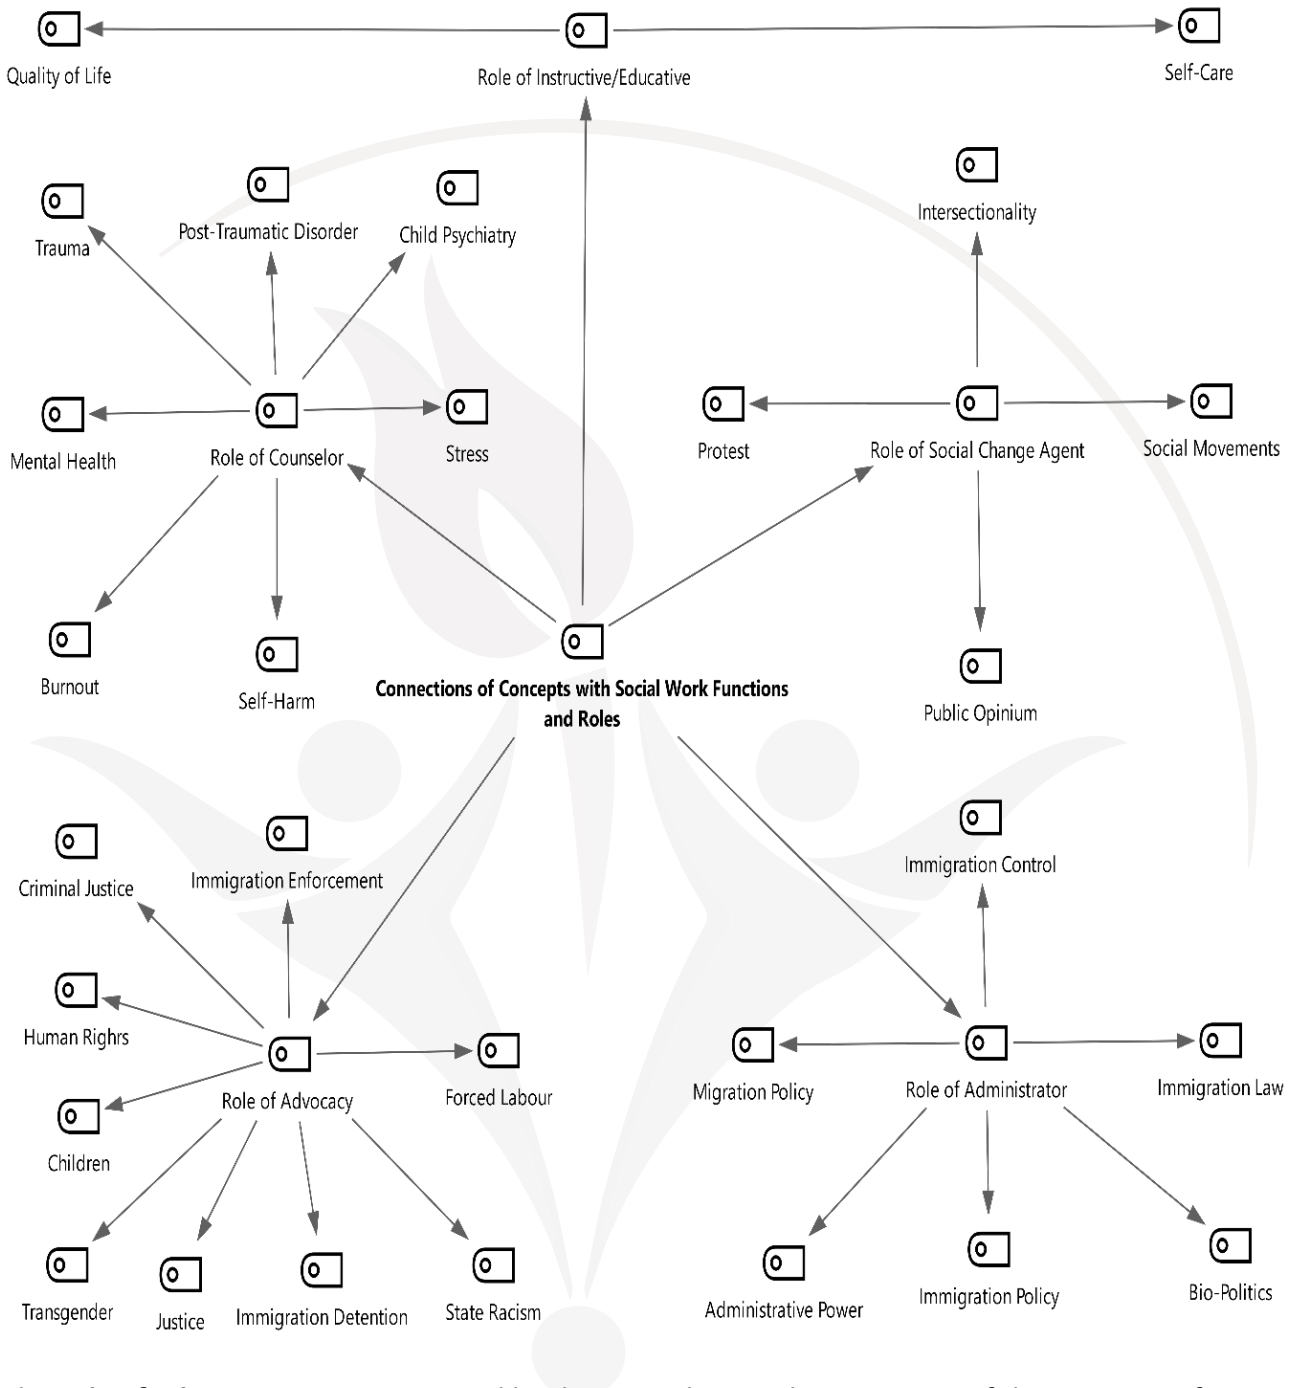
Quality of Life

Role of Instructive/Educative

Self-Care

Trauma

Post-Traumatic Disorder

Child Psychiatry

Intersectionality

Mental Health

Role of Counselor

Stress

Protest

Role of Social Change Agent

Social Movements

Burnout

Self-Harm

Connections of Concepts with Social Work Functions and Roles

Public Opinium

Criminal Justice

Immigration Enforcement

Immigration Control

Human Righrs

Role of Advocacy

Forced Labour

Migration Policy

Role of Administrator

Immigration Law

Children

Transgender

Justice

Immigration Detention

State Racism

Administrative Power

Immigration Policy

Bio-Politics